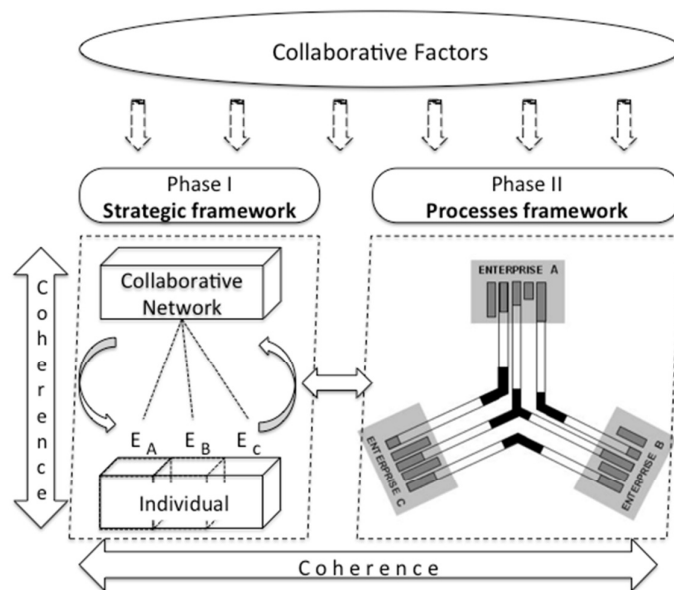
Collaborative Factors

Phase I
**Strategic framework**

Phase II
**Processes framework**

C
o
h
e
r
e
n
c
e

Collaborative Network

E A
E B
E c

Individual

ENTERPRISE A

ENTERPRISE C

ENTERPRISE B

Coherence